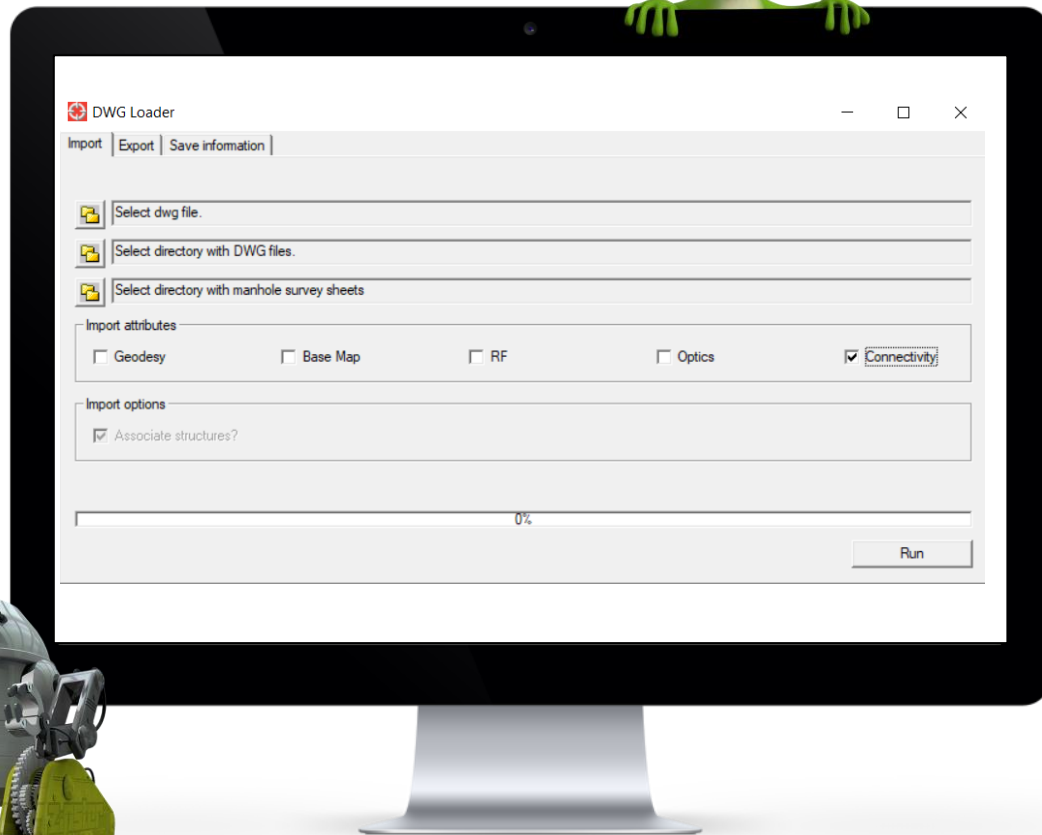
DWG Loader

Import | Export | Save information

Select dwg file.

Select directory with DWG files.

Select directory with manhole survey sheets

Import attributes

Geodesy

Base Map

RF

Optics

Connectivity

Import options

Associate structures?

0%

Run